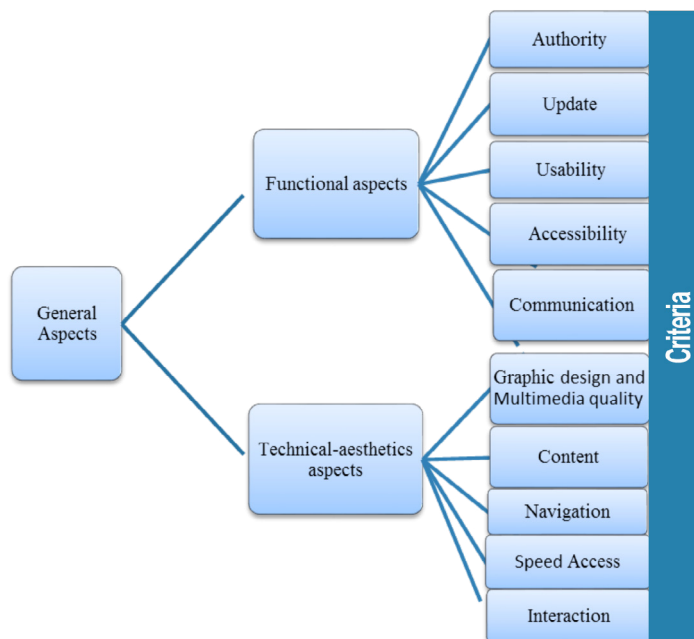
General Aspects

Functional aspects

Authority

Update

Usability

Accessibility

Communication

Technical-aesthetics aspects

Graphic design and Multimedia quality

Content

Navigation

Speed Access

Interaction

Criteria